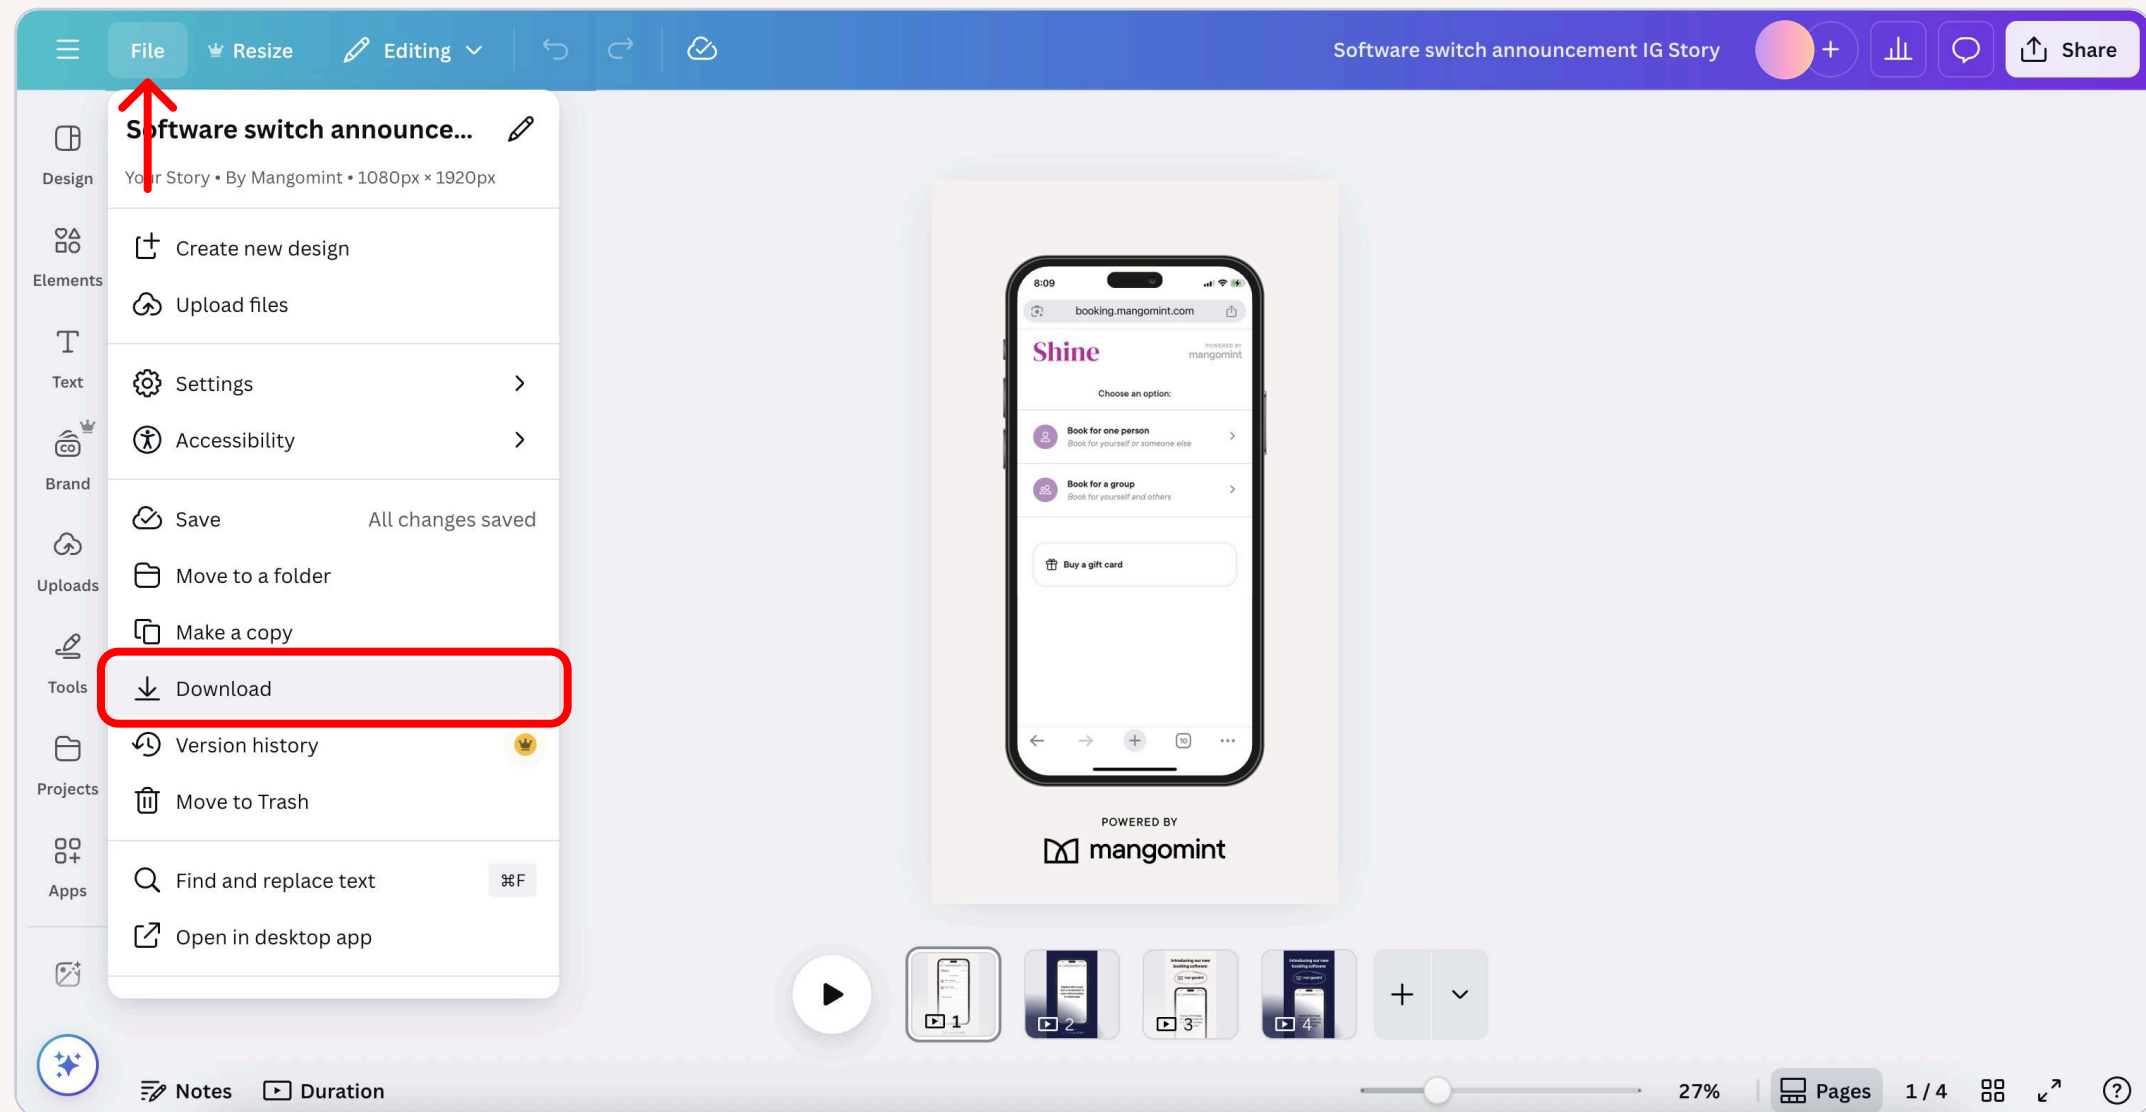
File Resize Editing

Software switch announcement IG Story

Share

Design

Elements

Text

Brand

Uploads

Tools

Projects

Apps

S ftware switch announce...

Yo r Story • By Mangomint • 1080px × 1920px

Create new design

Upload files

Settings

Accessibility

Save All changes saved

Move to a folder

Make a copy

Download

Version history

Move to Trash

Find and replace text ⌘F

Open in desktop app

8:09

booking.mangomint.com

Shine

POWERED BY mangomint

Choose an option:

Book for one person
Book for yourself or someone else

Book for a group
Book for yourself and others

Buy a gift card

POWERED BY

mangomint

1 2 3 4

Notes Duration

27%

Pages 1 / 4